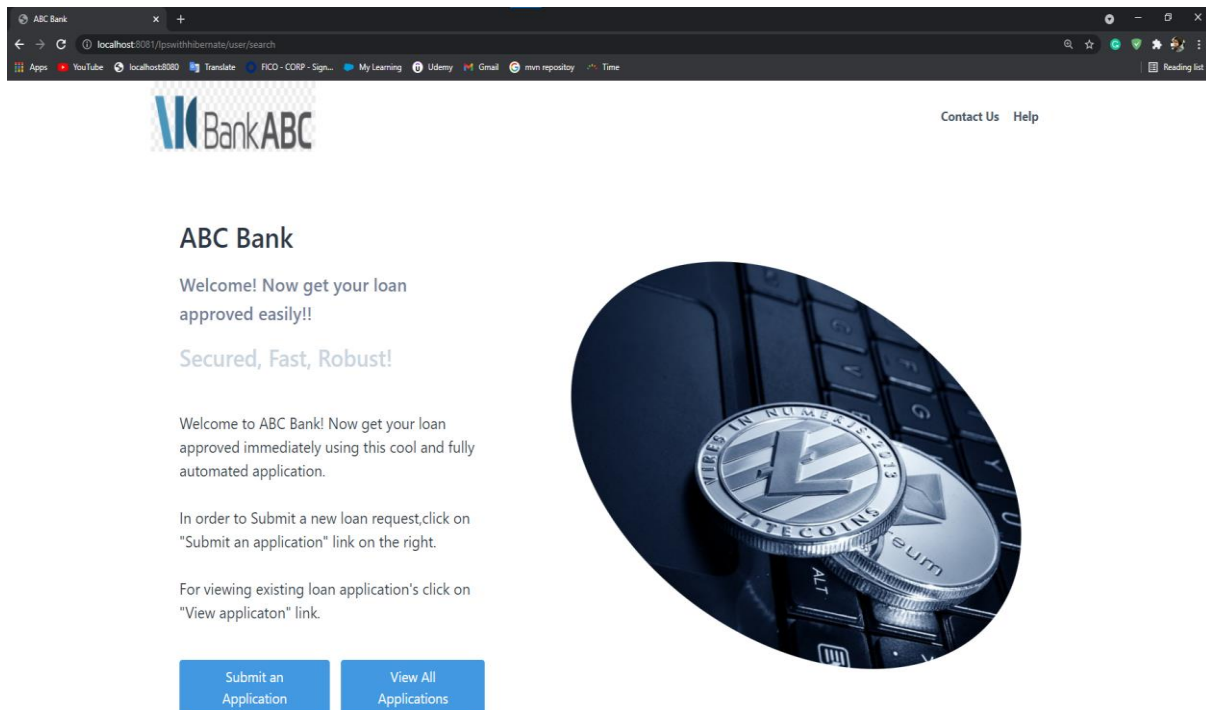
ABC Bank × +

localhost:8081/lpswithhibernate/user/search

Apps YouTube localhost:8080 Translate FICO - CORP - Sign... My Learning Udemy Gmail mvn repositoy Time

Reading list

BankABC

Contact Us Help

ABC Bank

Welcome! Now get your loan approved easily!!

Secured, Fast, Robust!

Welcome to ABC Bank! Now get your loan approved immediately using this cool and fully automated application.

In order to Submit a new loan request,click on "Submit an application" link on the right.

For viewing existing loan application's click on "View applicaton" link.

Submit an Application

View All Applications

VIRES IN NUMERIS 2013 LITECOINS

eum

ALT